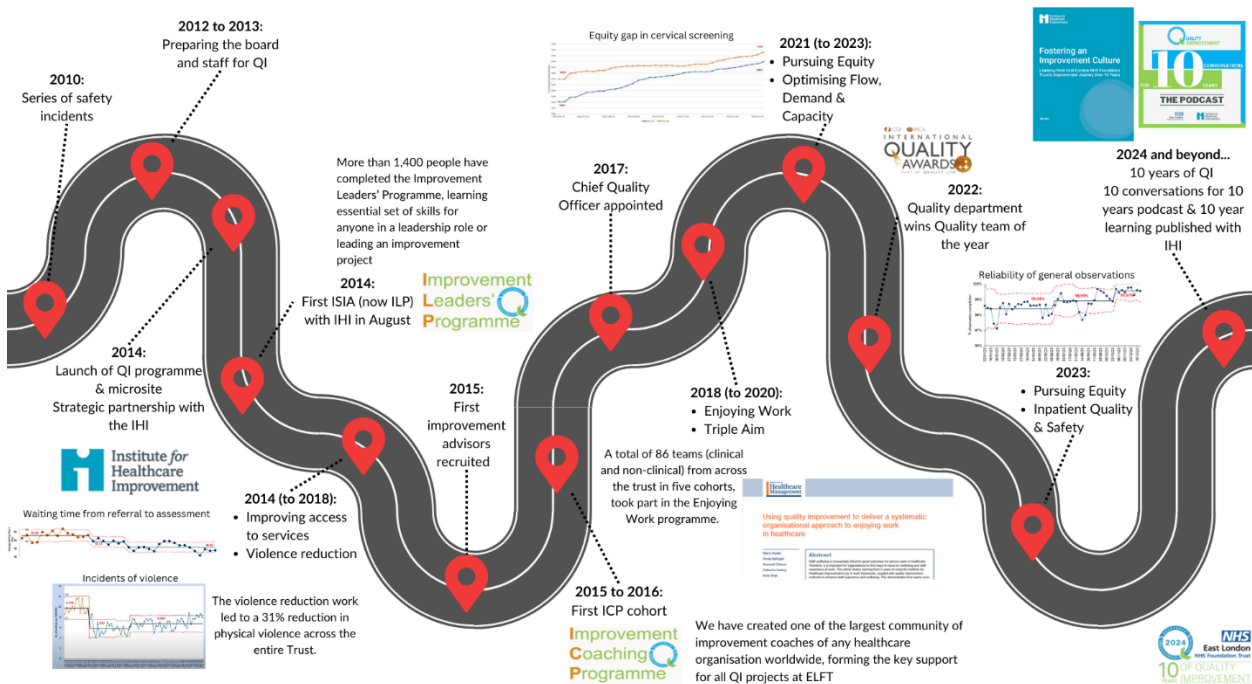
2010:
Series of safety incidents

2012 to 2013:
Preparing the board and staff for QI

2014:
Launch of QI programme & microsite
Strategic partnership with the IHI

Institute for Healthcare Improvement

Waiting time from referral to assessment

Incidents of violence

The violence reduction work led to a 31% reduction in physical violence across the entire Trust.

2014:
First ISIA (now ILP) with IHI in August

More than 1,400 people have completed the Improvement Leaders' Programme, learning essential set of skills for anyone in a leadership role or leading an improvement project

Improvement Leaders' Programme

2014 (to 2018):
• Improving access to services
• Violence reduction

2015:
First improvement advisors recruited

2015 to 2016:
First ICP cohort

Improvement Coaching Programme

2017:
Chief Quality Officer appointed

2018 (to 2020):
• Enjoying Work
• Triple Aim

A total of 86 teams (clinical and non-clinical) from across the trust in five cohorts, took part in the Enjoying Work programme.

Healthcare Management

Using quality improvement to deliver a systematic organisational approach to enjoying work in healthcare

Abstract

We have created one of the largest community of improvement coaches of any healthcare organisation worldwide, forming the key support for all QI projects at ELFT

Equity gap in cervical screening

2021 (to 2023):
• Pursuing Equity
• Optimising Flow, Demand & Capacity

INTERNATIONAL QUALITY AWARDS

2022:
Quality department wins Quality team of the year

Reliability of general observations

2023:
• Pursuing Equity
• Inpatient Quality & Safety

Fostering an Improvement Culture

QUALITY IMPROVEMENT 10 YEARS CONVERSATIONS THE PODCAST

2024 and beyond...
10 years of QI
10 conversations for 10 years podcast & 10 year learning published with IHI

NHS East London NHS Foundation Trust
2024 10 YEARS OF QUALITY IMPROVEMENT